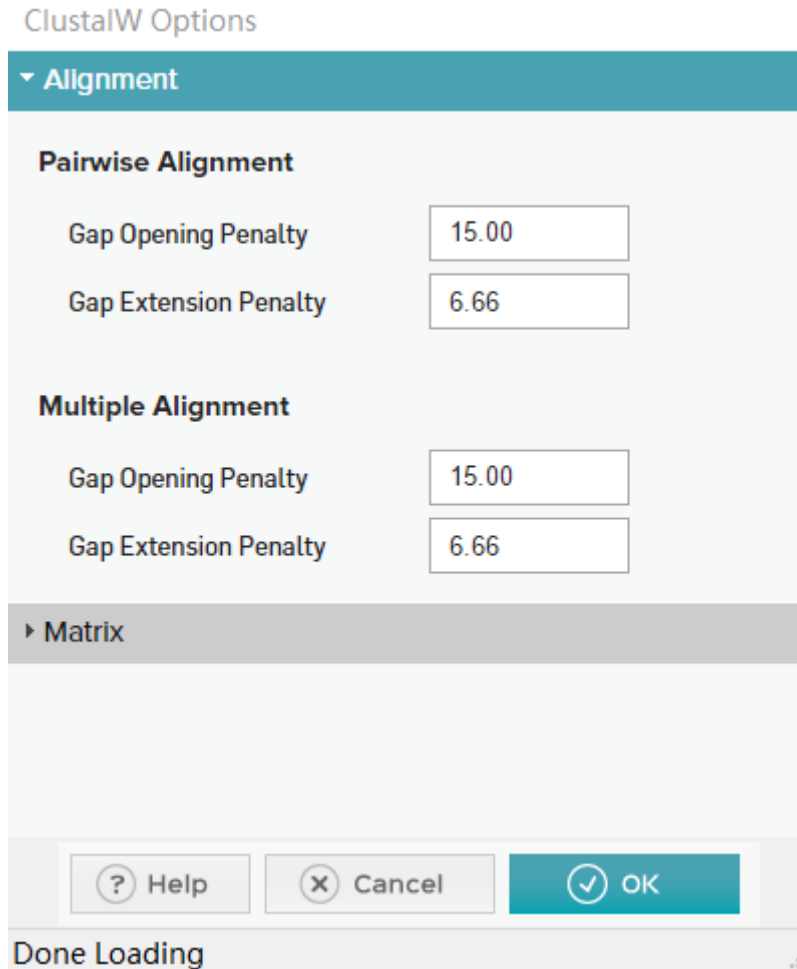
ClustalW Options

Alignment

Pairwise Alignment

Gap Opening Penalty 15.00

Gap Extension Penalty 6.66

Multiple Alignment

Gap Opening Penalty 15.00

Gap Extension Penalty 6.66

Matrix

Help Cancel OK

Done Loading